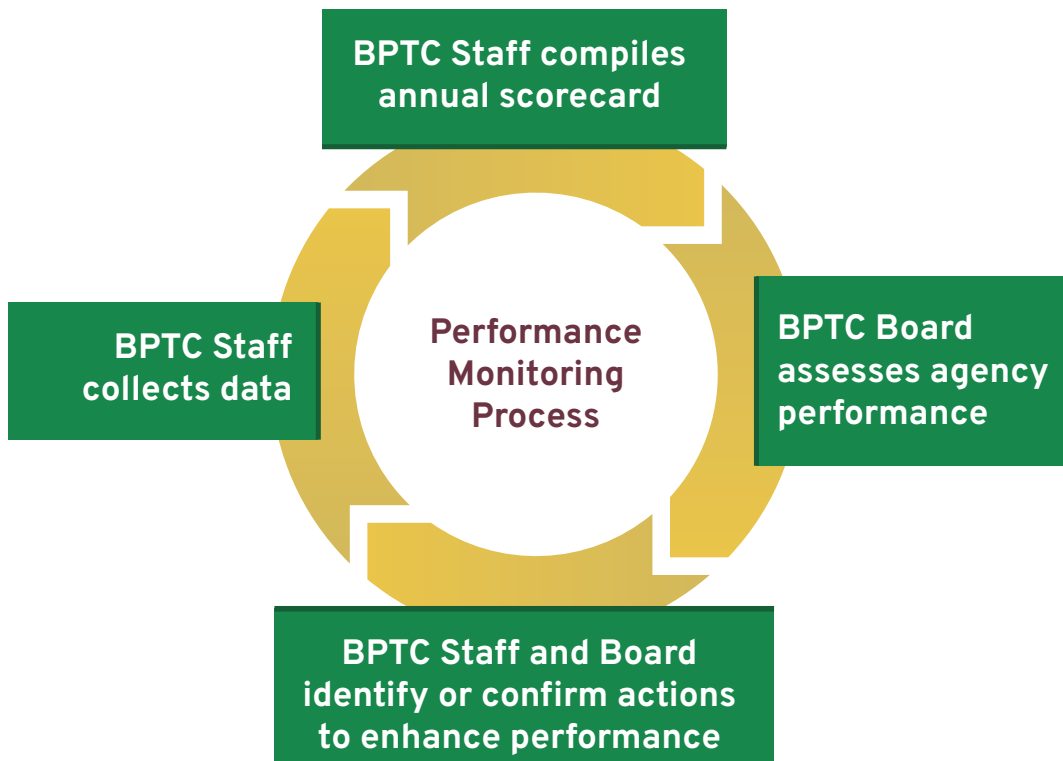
BPTC Staff compiles annual scorecard

BPTC Staff collects data

Performance Monitoring Process

BPTC Board assesses agency performance

BPTC Staff and Board identify or confirm actions to enhance performance